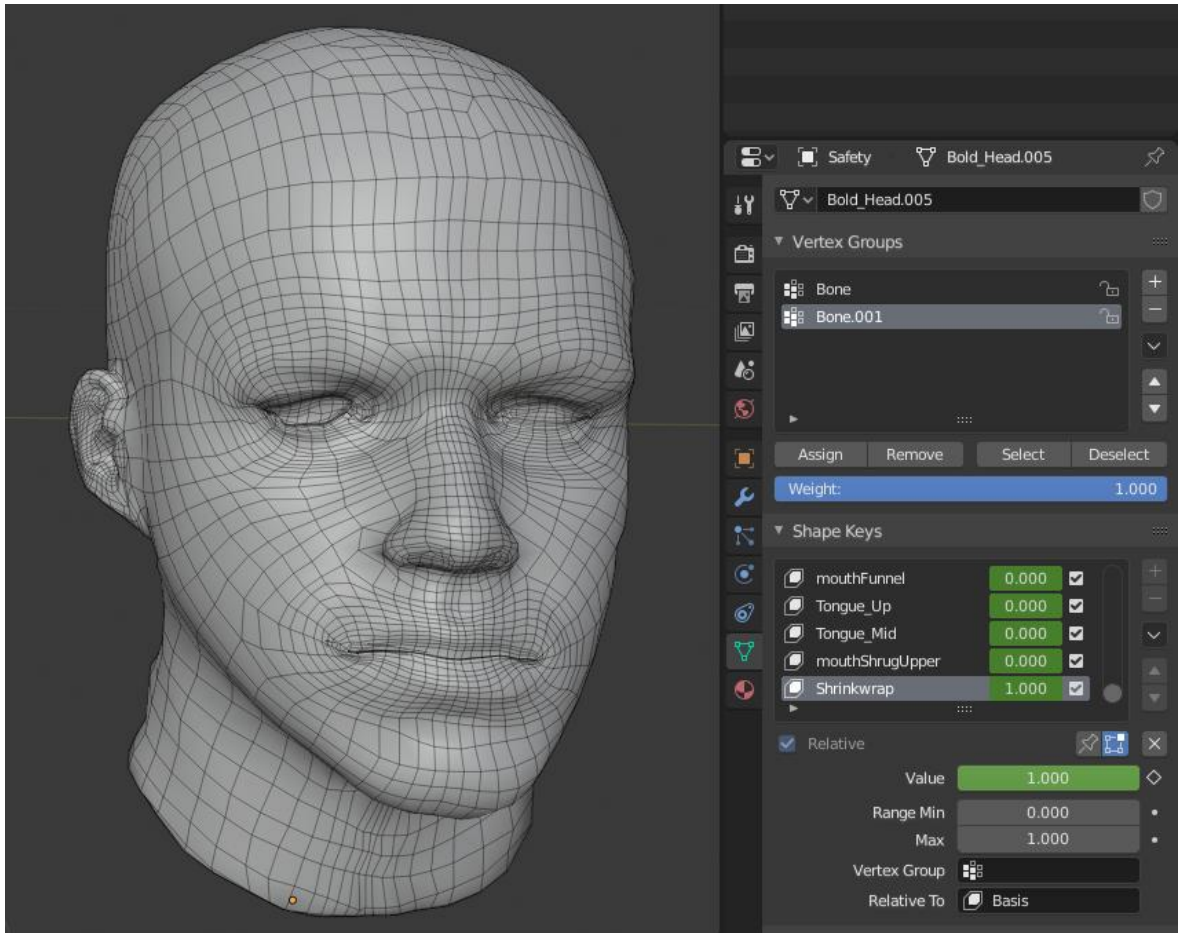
Safety Bold_Head.005

Bold_Head.005

Vertex Groups

Bone
Bone.001

Assign Remove Select Deselect

Weight: 1.000

Shape Keys

| | | |
|---|---|---|
| mouthFunnel | 0.000 | ☑ |
| Tongue_Up | 0.000 | ☑ |
| Tongue_Mid | 0.000 | ☑ |
| mouthShrugUpper | 0.000 | ☑ |
| Shrinkwrap | 1.000 | ☑ |

Relative

Value 1.000

Range Min 0.000
Max 1.000

Vertex Group

Relative To Basis